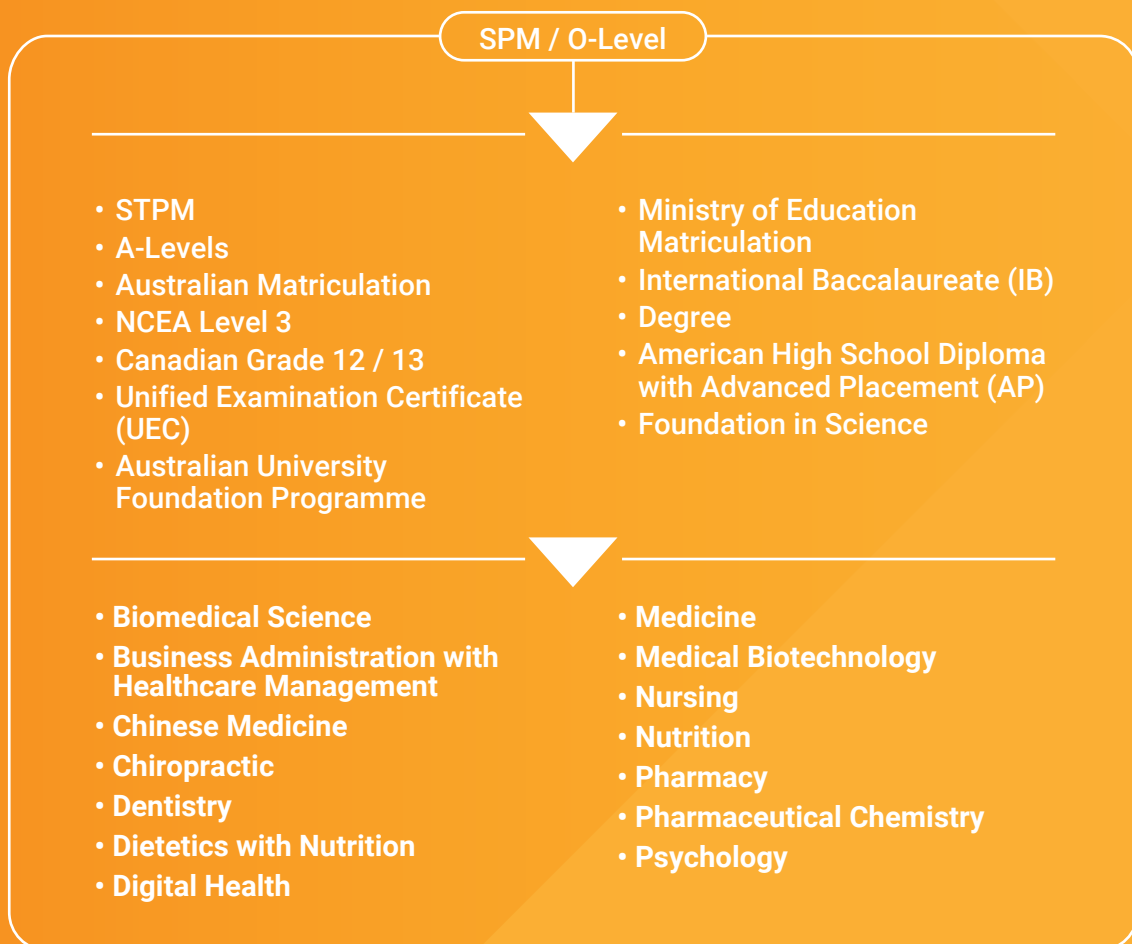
SPM / O-Level

• STPM
• A-Levels
• Australian Matriculation
• NCEA Level 3
• Canadian Grade 12 / 13
• Unified Examination Certificate (UEC)
• Australian University Foundation Programme

• Ministry of Education Matriculation
• International Baccalaureate (IB)
• Degree
• American High School Diploma with Advanced Placement (AP)
• Foundation in Science

• Biomedical Science
• Business Administration with Healthcare Management
• Chinese Medicine
• Chiropractic
• Dentistry
• Dietetics with Nutrition
• Digital Health

• Medicine
• Medical Biotechnology
• Nursing
• Nutrition
• Pharmacy
• Pharmaceutical Chemistry
• Psychology